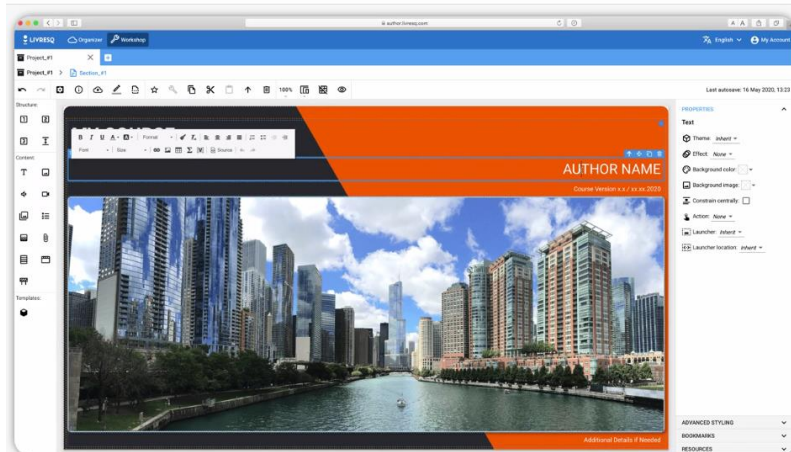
author.livresq.com

LIVRESQ Organizer Workshop

English My Account

Project_#1

Project_#1 > Section_#1

100%

Last autosave: 16 May 2020, 13:23

Structure:

Content:

Templates:

Format

Font Size Source

AUTHOR NAME

Course Version x.x / xx.xx.2020

Additional Details if Needed

PROPERTIES

Text

Theme: Inherit

Effect: None

Background color:

Background image:

Constrain centrally:

Action: None

Launcher: Inherit

Launcher location: Inherit

ADVANCED STYLING

BOOKMARKS

RESOURCES